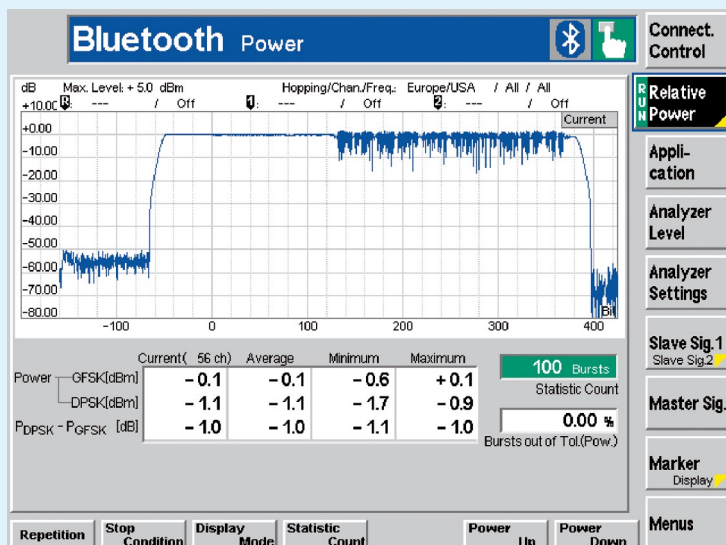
Bluetooth Power

dB Max. Level: + 5.0 dBm Hopping/Chan./Freq.: Europe/USA / All / All

+10.00 R: --- / Off 1: --- / Off 2: --- / Off

Current

+0.00
-10.00
-20.00
-30.00
-40.00
-50.00
-60.00
-70.00
-80.00

-100 0 100 200 300 400

Bit

| | Current( 56 ch) | Average | Minimum | Maximum |
|---|---|---|---|---|
| Power GFSK[dBm] | – 0.1 | – 0.1 | – 0.6 | + 0.1 |
| DPSK[dBm] | – 1.1 | – 1.1 | – 1.7 | – 0.9 |
| $P_{DPSK} - P_{GFSK}$ [dB] | – 1.0 | – 1.0 | – 1.1 | – 1.0 |

100 Bursts
Statistic Count

0.00 %
Bursts out of Tol.(Pow.)

Connect. Control

R U N Relative Power

Appli-cation

Analyzer Level

Analyzer Settings

Slave Sig.1
Slave Sig.2

Master Sig.

Marker
Display

Menus

Repetition

Stop Condition

Display Mode

Statistic Count

Power Up

Power Down